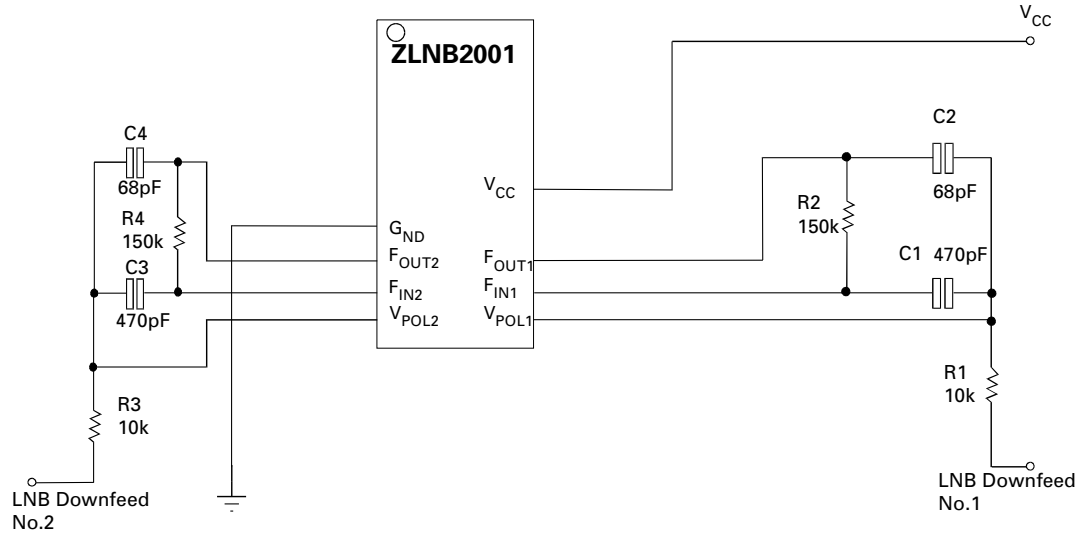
ZLNB2001

$V_{CC}$

C4
68pF
R4
150k
C3
470pF

$G_{ND}$
$F_{OUT2}$
$F_{IN2}$
$V_{POL2}$

$V_{CC}$
$F_{OUT1}$
$F_{IN1}$
$V_{POL1}$

C2
68pF
R2
150k
C1 470pF

R3
10k

R1
10k

LNB Downfeed No.2

LNB Downfeed No.1